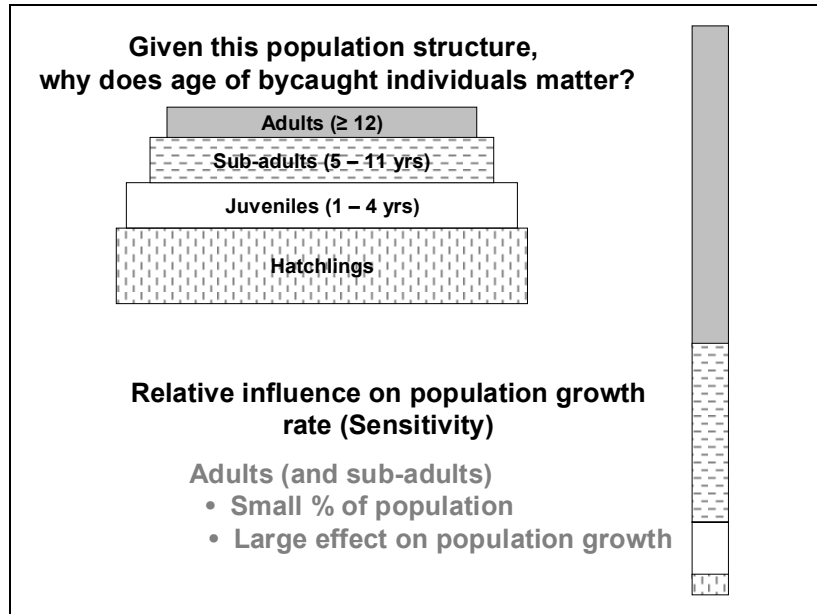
Given this population structure, why does age of bycaught individuals matter?

Adults (≥ 12)

Sub-adults (5 – 11 yrs)

Juveniles (1 – 4 yrs)

Hatchlings

Relative influence on population growth rate (Sensitivity)

Adults (and sub-adults)
• Small % of population
• Large effect on population growth